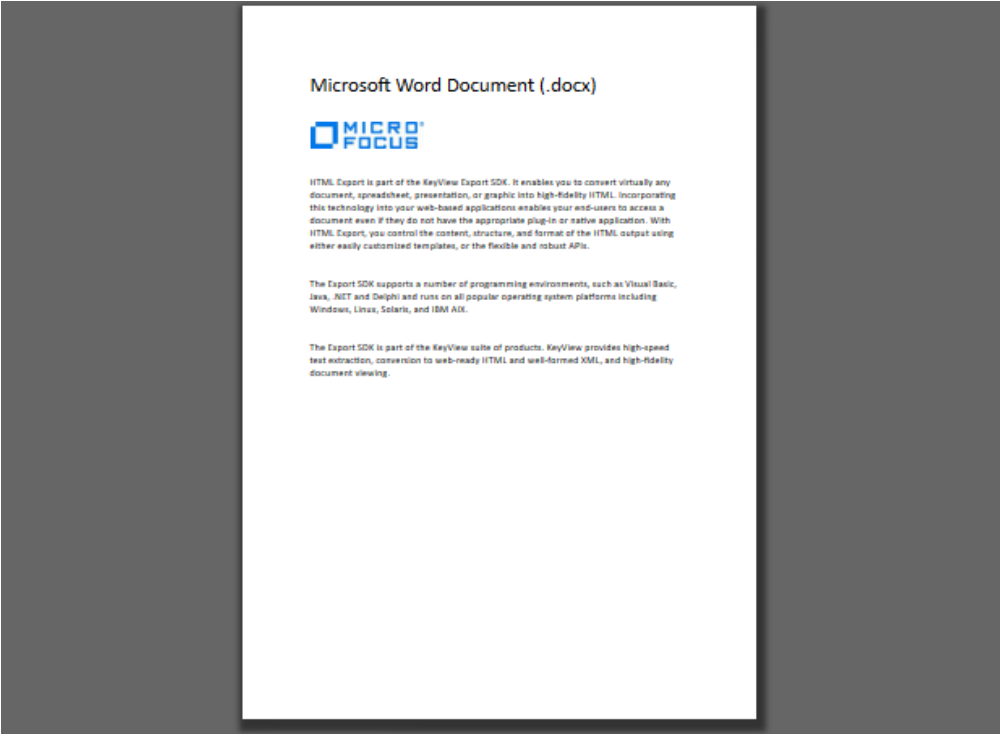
Microsoft Word Document (.docx)

MICRO FOCUS

HTML Export is part of the KeyView Export SDK. It enables you to convert virtually any document, spreadsheet, presentation, or graphic into high-fidelity HTML. Incorporating this technology into your web-based applications enables your end-users to access a document even if they do not have the appropriate plug-in or native application. With HTML Export, you control the content, structure, and format of the HTML output using either easily customized templates, or the flexible and robust APIs.

The Export SDK supports a number of programming environments, such as Visual Basic, Java, .NET and Delphi and runs on all popular operating system platforms including Windows, Linux, Solaris, and IBM AIX.

The Export SDK is part of the KeyView suite of products. KeyView provides high-speed text extraction, conversion to web-ready HTML and well-formed XML, and high-fidelity document viewing.